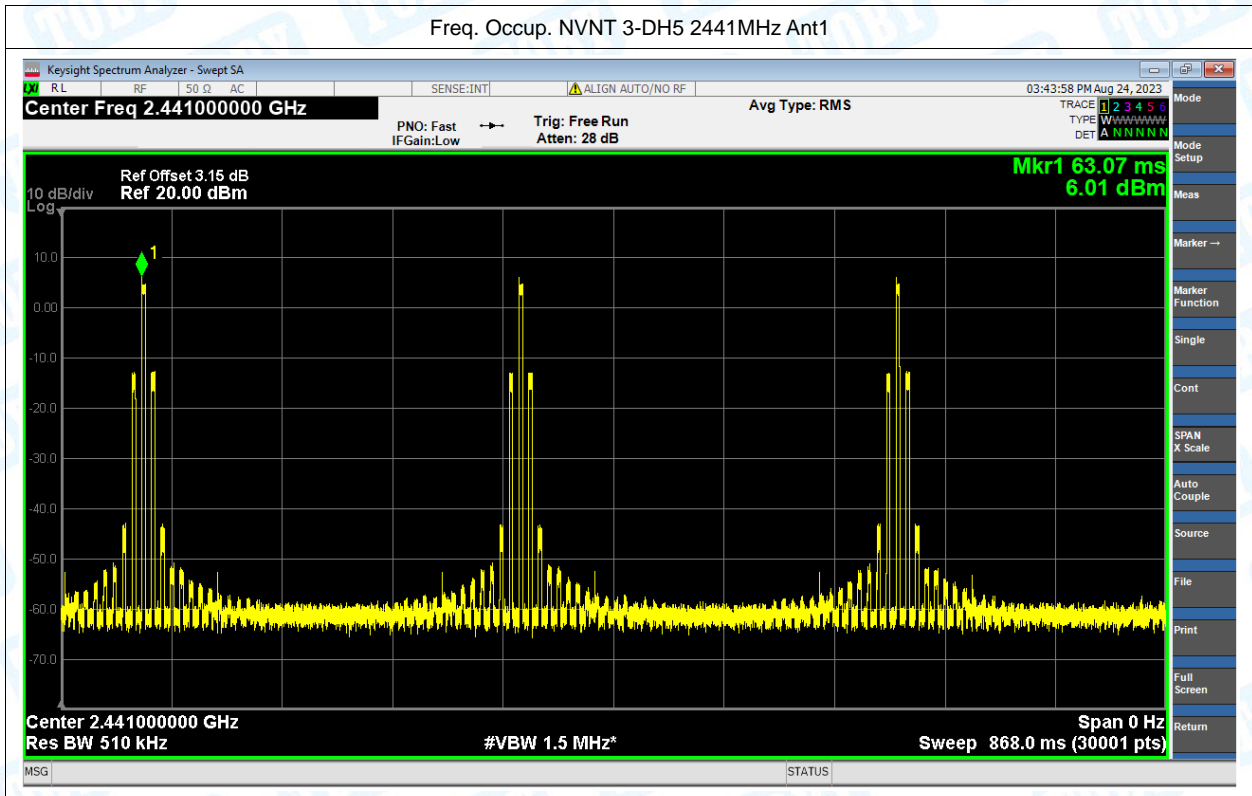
Freq. Occup. NVNT 3-DH5 2441MHz Ant1

Keysight Spectrum Analyzer - Swept SA

RL RF 50 Ω AC SENSE:INT ALIGN AUTO/NO RF 03:43:58 PM Aug 24, 2023

Center Freq 2.441000000 GHz

PNO: Fast IFGain:Low Trig: Free Run Atten: 28 dB

Avg Type: RMS

TRACE 1 2 3 4 5 6
TYPE W WWWWW
DET A N N N N N

Mode

Mode Setup

Meas

Marker →

Marker Function

Single

Cont

SPAN X Scale

Auto Couple

Source

File

Print

Full Screen

Return

10 dB/div Log

Ref Offset 3.15 dB
Ref 20.00 dBm

Mkr1 63.07 ms
6.01 dBm

1

10.0
0.00
-10.0
-20.0
-30.0
-40.0
-50.0
-60.0
-70.0

Center 2.441000000 GHz
Res BW 510 kHz

#VBW 1.5 MHz*

Span 0 Hz
Sweep 868.0 ms (30001 pts)

MSG

STATUS